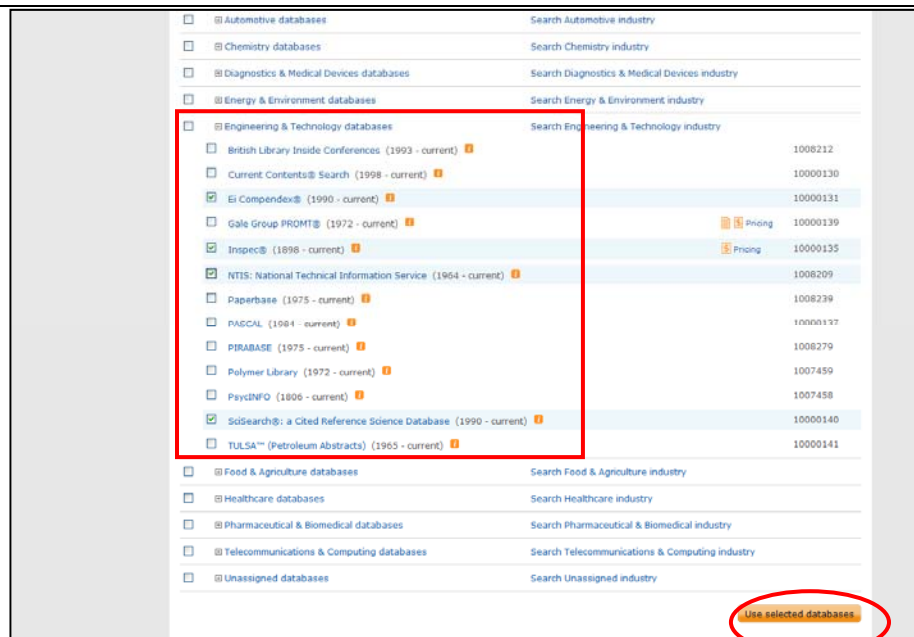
⊞ Automotive databases Search Automotive industry

⊞ Chemistry databases Search Chemistry industry

⊞ Diagnostics & Medical Devices databases Search Diagnostics & Medical Devices industry

⊞ Energy & Environment databases Search Energy & Environment industry

⊟ Engineering & Technology databases Search Engineering & Technology industry

British Library Inside Conferences (1993 - current) 1008212

Current Contents® Search (1998 - current) 10000130

Ei Compendex® (1990 - current) 10000131

Gale Group PROMT® (1972 - current) Pricing 10000139

Inspec® (1898 - current) Pricing 10000135

NTIS: National Technical Information Service (1964 - current) 1008209

Paperbase (1975 - current) 1008239

PASCAL (1984 - current) 10000137

PIRABASE (1975 - current) 1008279

Polymer Library (1972 - current) 1007459

PsycINFO (1806 - current) 1007458

SciSearch®: a Cited Reference Science Database (1990 - current) 10000140

TULSA™ (Petroleum Abstracts) (1965 - current) 10000141

⊞ Food & Agriculture databases Search Food & Agriculture industry

⊞ Healthcare databases Search Healthcare industry

⊞ Pharmaceutical & Biomedical databases Search Pharmaceutical & Biomedical industry

⊞ Telecommunications & Computing databases Search Telecommunications & Computing industry

⊞ Unassigned databases Search Unassigned industry

Use selected databases